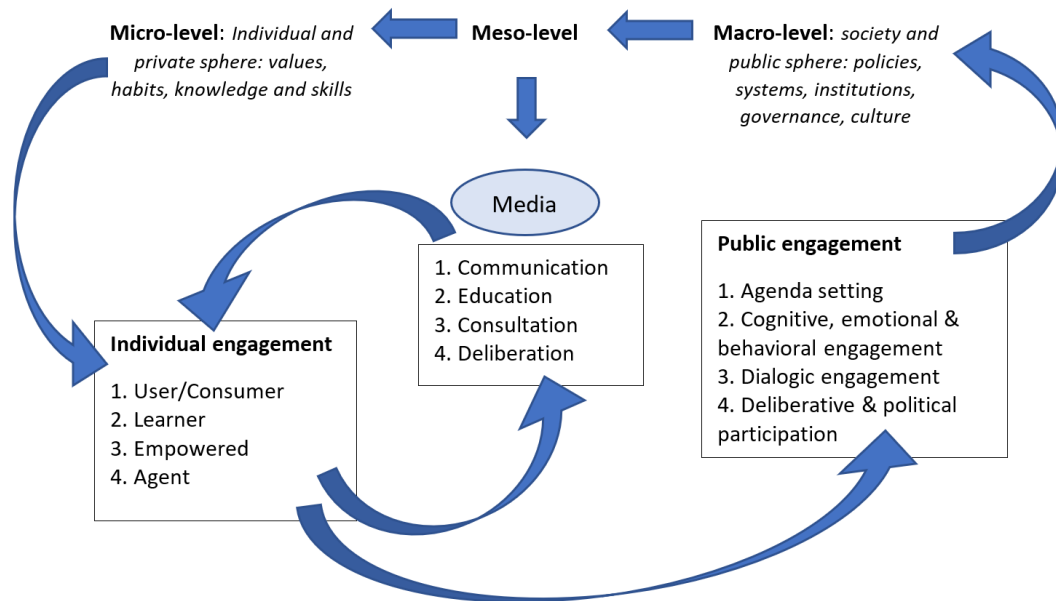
**Micro-level**: *Individual and private sphere: values, habits, knowledge and skills*

**Meso-level**

**Macro-level**: *society and public sphere: policies, systems, institutions, governance, culture*

Media

1. Communication
2. Education
3. Consultation
4. Deliberation

**Public engagement**

1. Agenda setting
2. Cognitive, emotional & behavioral engagement
3. Dialogic engagement
4. Deliberative & political participation

**Individual engagement**

1. User/Consumer
2. Learner
3. Empowered
4. Agent